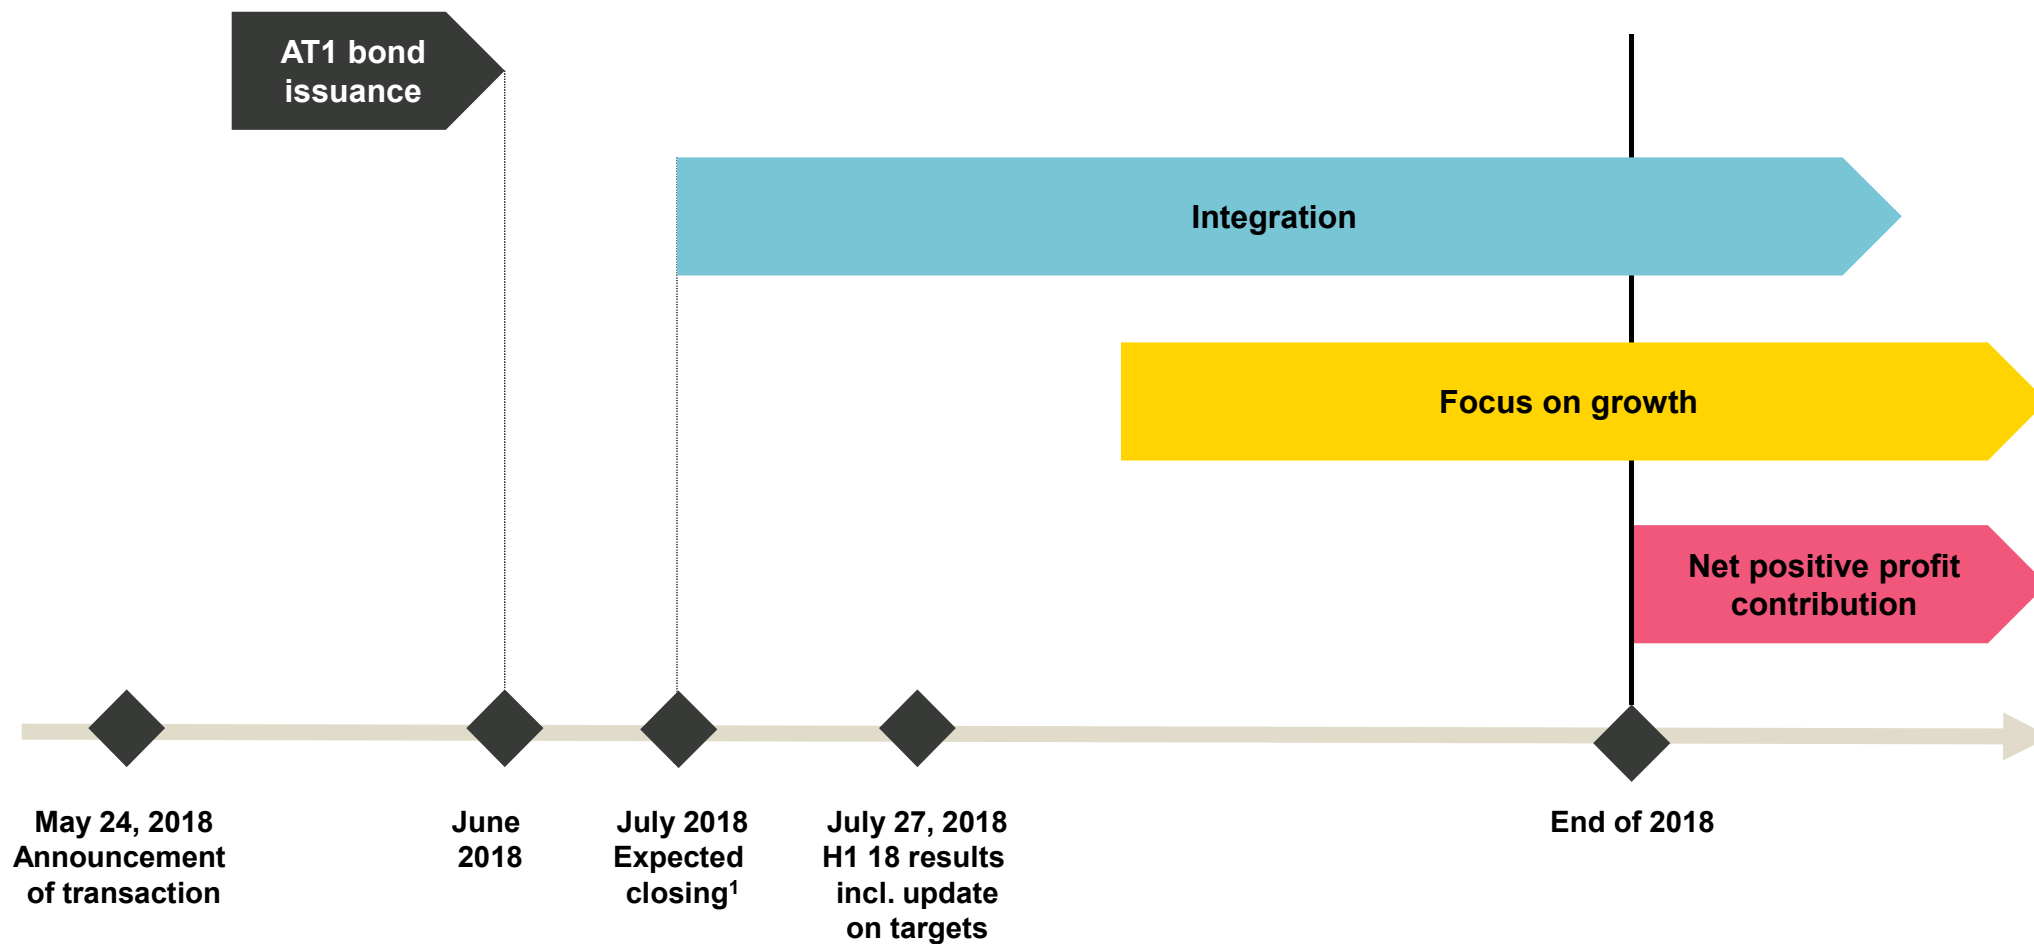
AT1 bond issuance

Integration

Focus on growth

Net positive profit contribution

May 24, 2018
Announcement of transaction

June 2018

July 2018
Expected closing$^1$

July 27, 2018
H1 18 results incl. update on targets

End of 2018